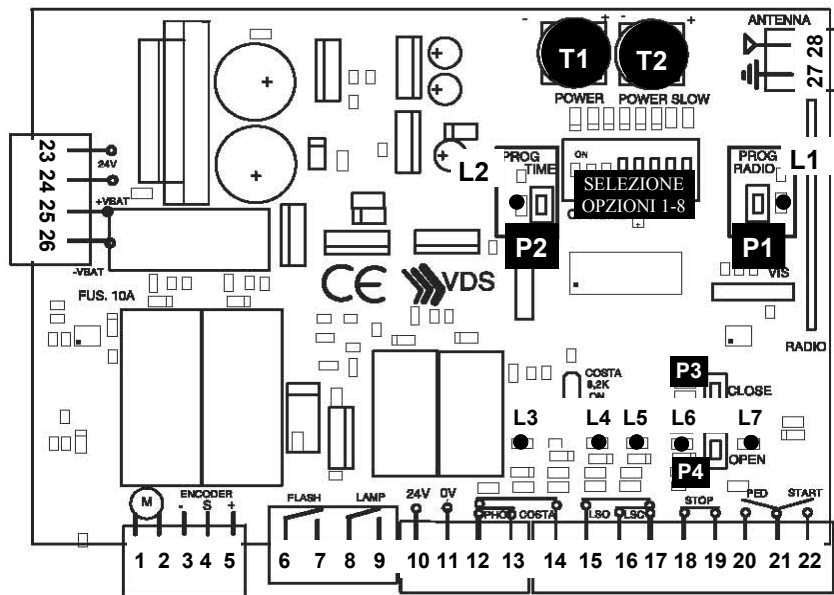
T1
POWER
T2
POWER SLOW
ANTENNA
28
27
23
24
25
26
24V
+VBAT
-VBAT
L2
PROG
TIME
ON
SELEZIONE
OPZIONI 1-8
PROG
RADIO
L1
P2
P1
VIS
FUS. 10A
CE
VDS
RADIO
COSTA
8,2K
ON
P3
CLOSE
L3
L4
L5
L6
L7
P4
OPEN
M
ENCODER
-
S
+
FLASH
LAMP
24V
0V
PHOTO
COSTA
LSO
LSC
STOP
PED
START
1 2 3 4 5 6 7 8 9 10 11 12 13 14 15 16 17 18 19 20 21 22